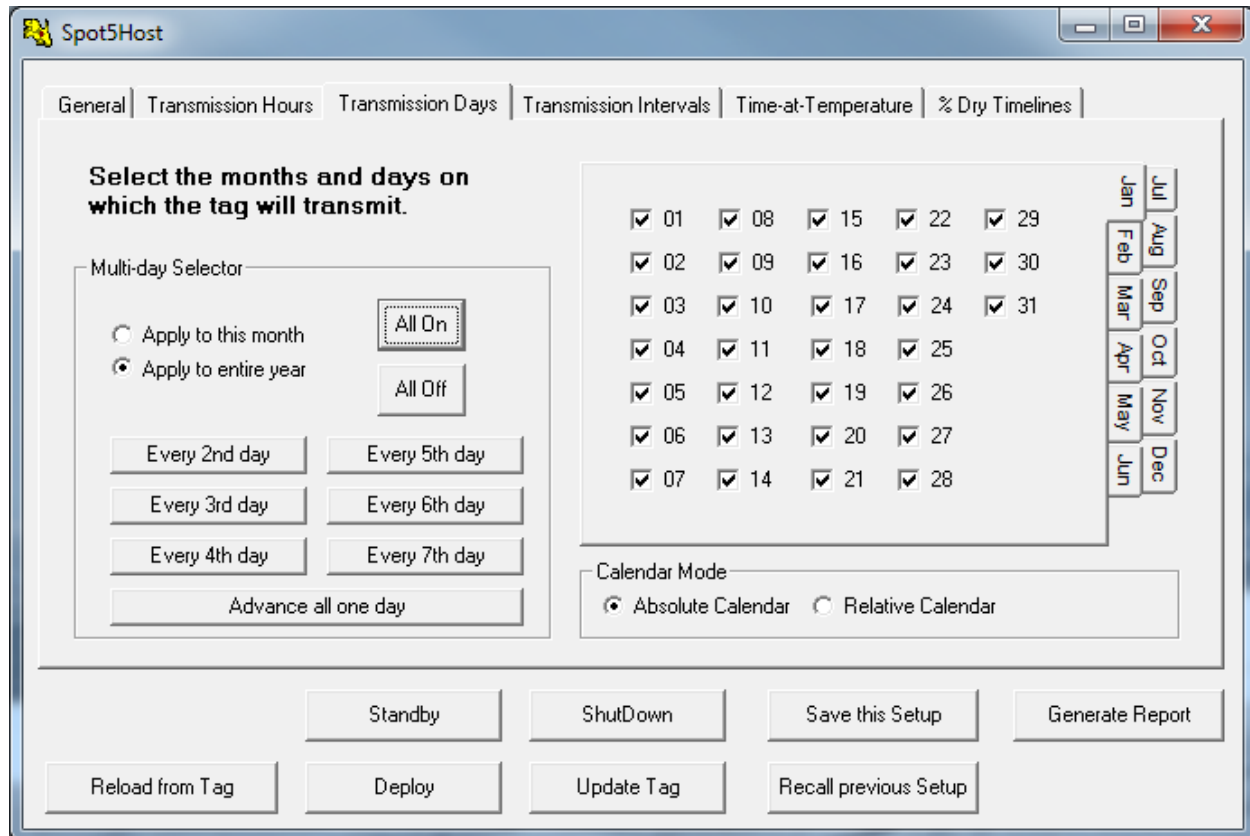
Spot5Host

General | Transmission Hours | Transmission Days | Transmission Intervals | Time-at-Temperature | % Dry Timelines

Select the months and days on which the tag will transmit.

Multi-day Selector

Apply to this month
Apply to entire year

All On

All Off

Every 2nd day
Every 5th day
Every 3rd day
Every 6th day
Every 4th day
Every 7th day
Advance all one day

| | | | | |
|---|---|---|---|---|
| 01 | 08 | 15 | 22 | 29 |
| 02 | 09 | 16 | 23 | 30 |
| 03 | 10 | 17 | 24 | 31 |
| 04 | 11 | 18 | 25 | |
| 05 | 12 | 19 | 26 | |
| 06 | 13 | 20 | 27 | |
| 07 | 14 | 21 | 28 | |

Jan
Feb
Mar
Apr
May
Jun
Jul
Aug
Sep
Oct
Nov
Dec

Calendar Mode
Absolute Calendar
Relative Calendar

Standby
ShutDown
Save this Setup
Generate Report
Reload from Tag
Deploy
Update Tag
Recall previous Setup